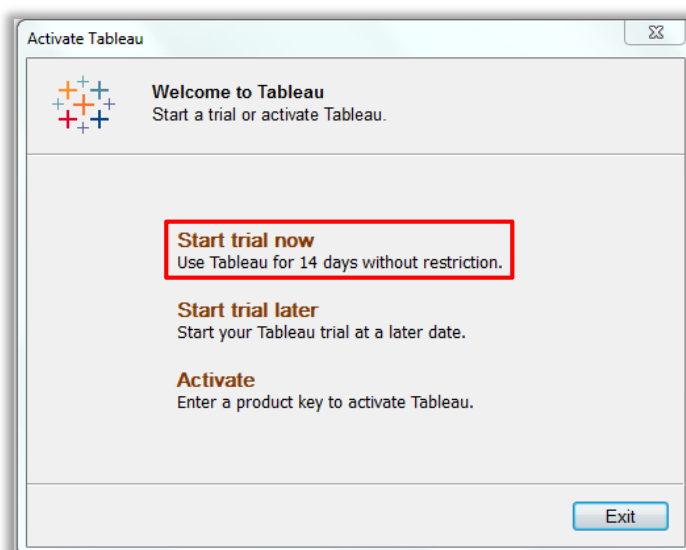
Activate Tableau

Welcome to Tableau
Start a trial or activate Tableau.

Start trial now
Use Tableau for 14 days without restriction.

Start trial later
Start your Tableau trial at a later date.

Activate
Enter a product key to activate Tableau.

Exit